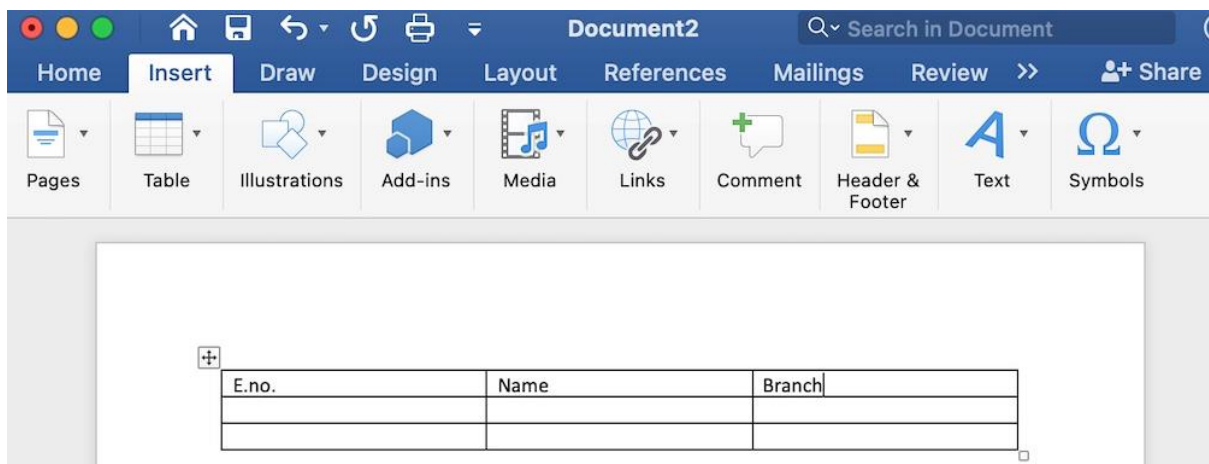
Document2

Search in Document

Home Insert Draw Design Layout References Mailings Review >> Share

Pages Table Illustrations Add-ins Media Links Comment Header & Footer Text Symbols

| E.no. | Name | Branch |
|---|---|---|
| | | |
| | | |